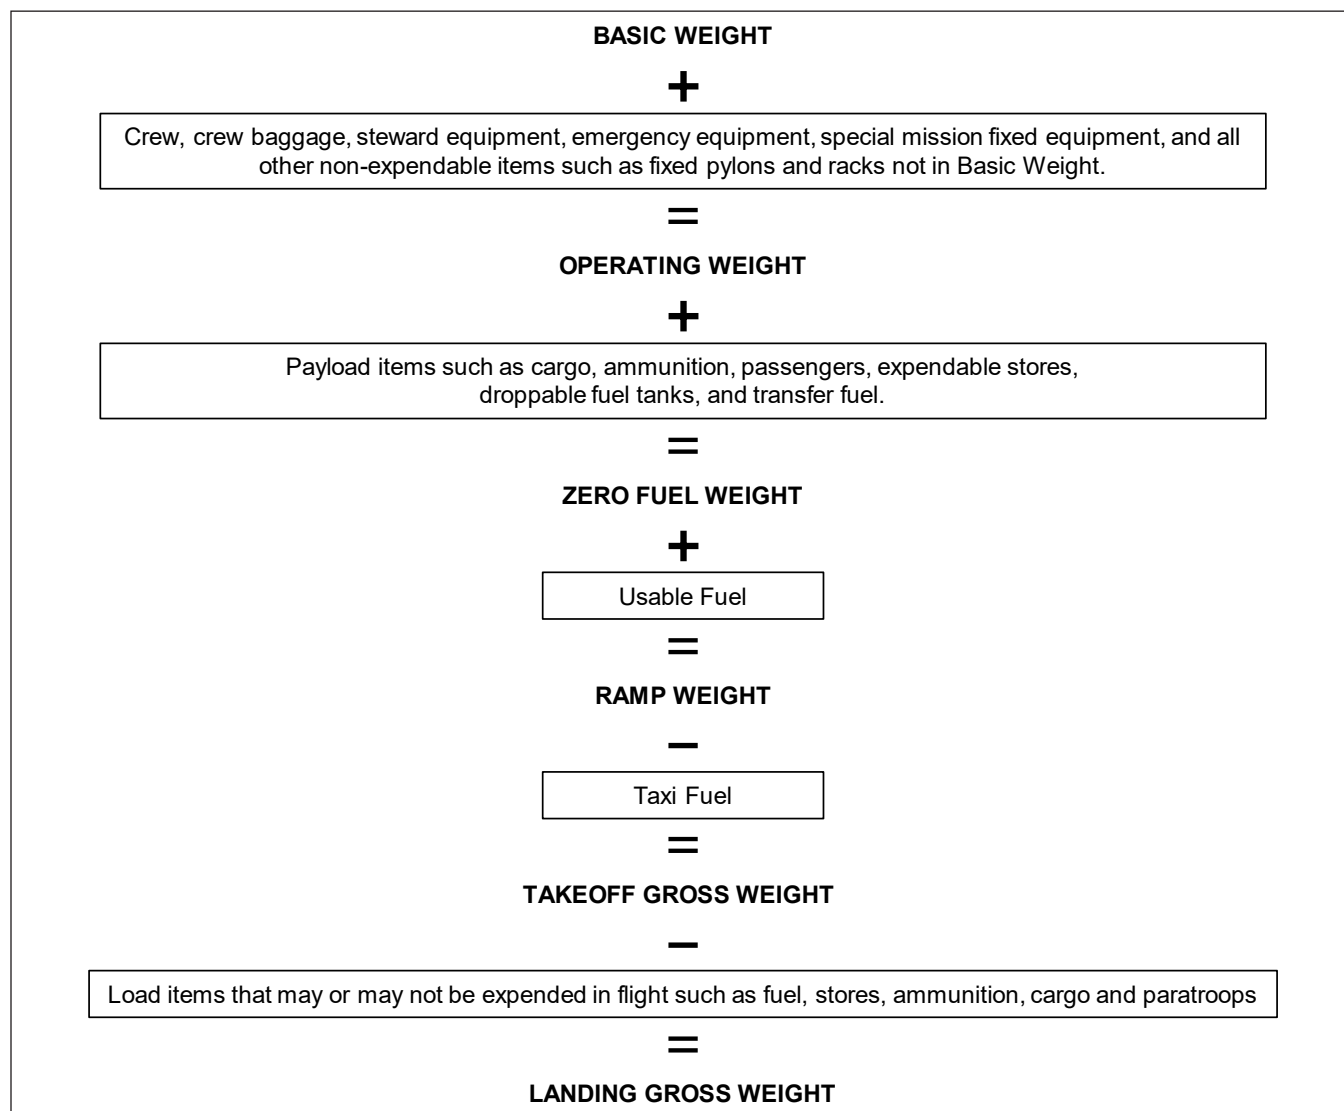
BASIC WEIGHT

+

Crew, crew baggage, steward equipment, emergency equipment, special mission fixed equipment, and all other non-expendable items such as fixed pylons and racks not in Basic Weight.

=

OPERATING WEIGHT

+

Payload items such as cargo, ammunition, passengers, expendable stores, droppable fuel tanks, and transfer fuel.

=

ZERO FUEL WEIGHT

+

Usable Fuel

=

RAMP WEIGHT

−

Taxi Fuel

=

TAKEOFF GROSS WEIGHT

−

Load items that may or may not be expended in flight such as fuel, stores, ammunition, cargo and paratroops

=

LANDING GROSS WEIGHT